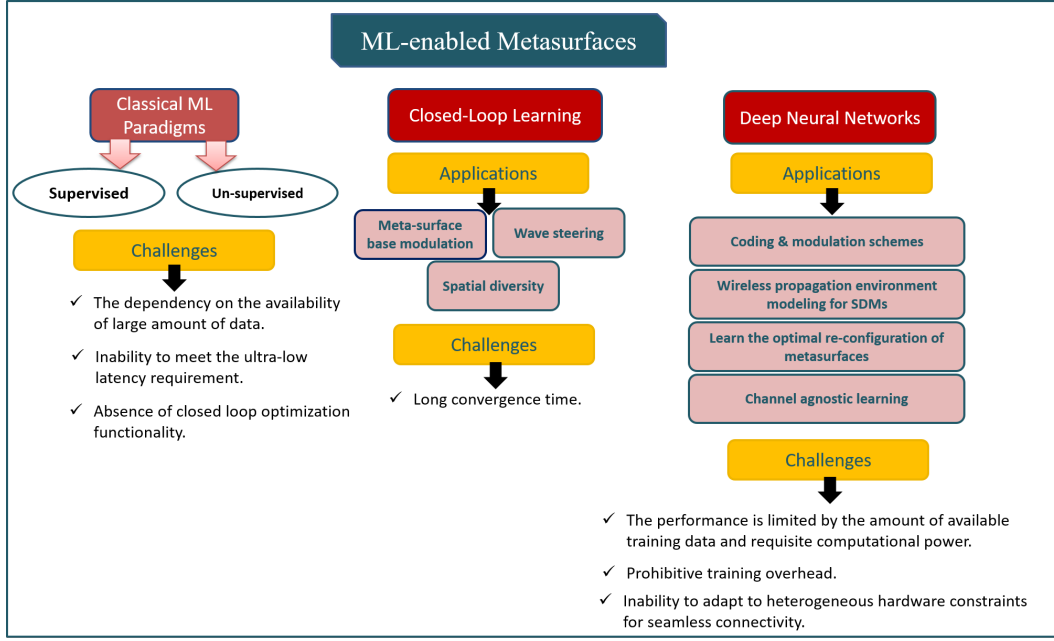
ML-enabled Metasurfaces

Classical ML Paradigms

Supervised

Un-supervised

Challenges

✓ The dependency on the availability of large amount of data.

✓ Inability to meet the ultra-low latency requirement.

✓ Absence of closed loop optimization functionality.

Closed-Loop Learning

Applications

Meta-surface base modulation

Wave steering

Spatial diversity

Challenges

✓ Long convergence time.

Deep Neural Networks

Applications

Coding & modulation schemes

Wireless propagation environment modeling for SDMs

Learn the optimal re-configuration of metasurfaces

Channel agnostic learning

Challenges

✓ The performance is limited by the amount of available training data and requisite computational power.

✓ Prohibitive training overhead.

✓ Inability to adapt to heterogeneous hardware constraints for seamless connectivity.